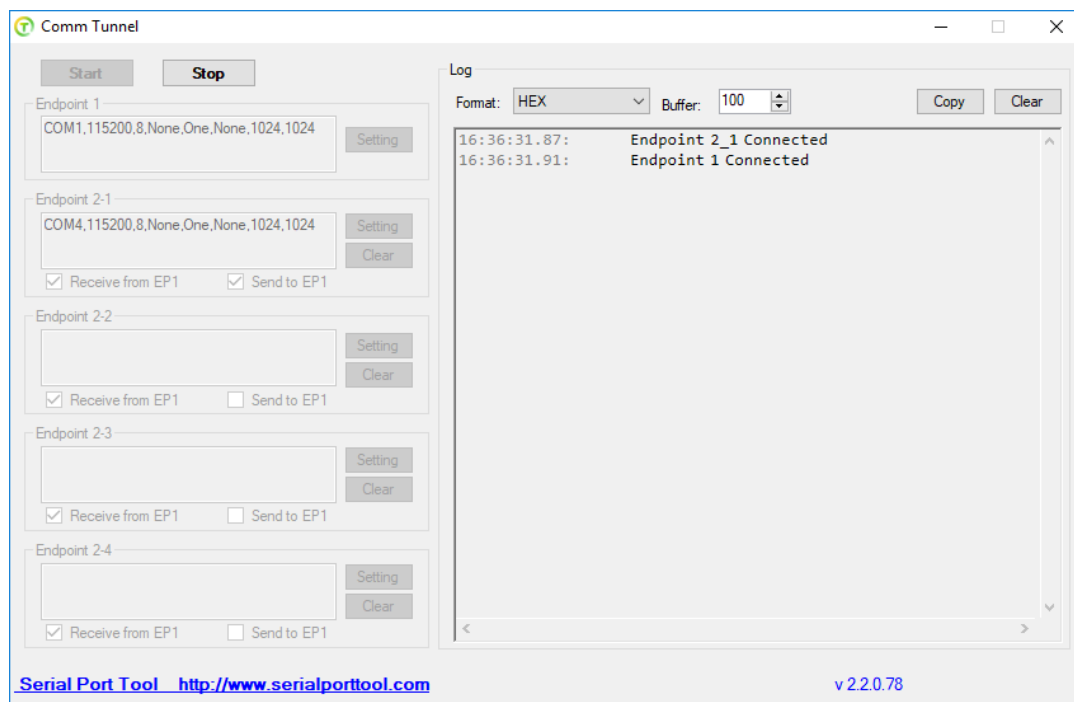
Comm Tunnel

Start Stop

Endpoint 1
COM1,115200,8,None,One,None,1024,1024
Setting

Endpoint 2-1
COM4,115200,8,None,One,None,1024,1024
Setting
Clear
Receive from EP1 Send to EP1

Endpoint 2-2
Setting
Clear
Receive from EP1 Send to EP1

Endpoint 2-3
Setting
Clear
Receive from EP1 Send to EP1

Endpoint 2-4
Setting
Clear
Receive from EP1 Send to EP1

Log
Format: HEX Buffer: 100 Copy Clear

16:36:31.87: Endpoint 2_1 Connected
16:36:31.91: Endpoint 1 Connected

Serial Port Tool http://www.serialporttool.com

v 2.2.0.78